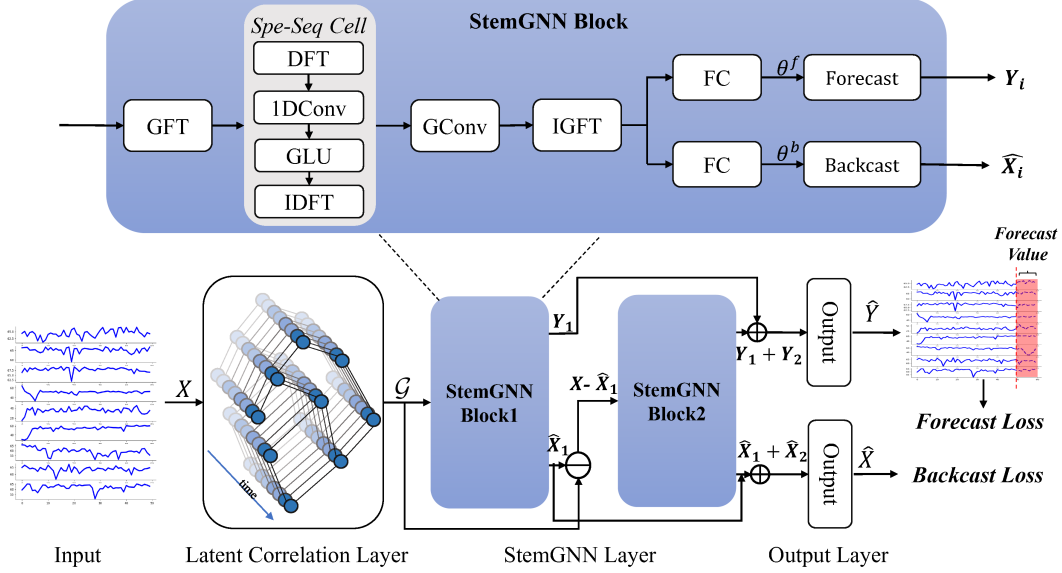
StemGNN Block

Spe-Seq Cell

DFT

1DConv

GLU

IDFT

GFT

GConv

IGFT

FC

$\theta^f$

Forecast

$Y_i$

FC

$\theta^b$

Backcast

$\widehat{X_i}$

Forecast Value

$X$

time

$\mathcal{G}$

StemGNN Block1

$Y_1$

$X$- $\widehat{X}_1$

$\widehat{X}_1$

StemGNN Block2

$Y_1 + Y_2$

$\widehat{X}_1 + \widehat{X}_2$

Output

$\widehat{Y}$

Output

$\widehat{X}$

Forecast Loss

Backcast Loss

Input

Latent Correlation Layer

StemGNN Layer

Output Layer